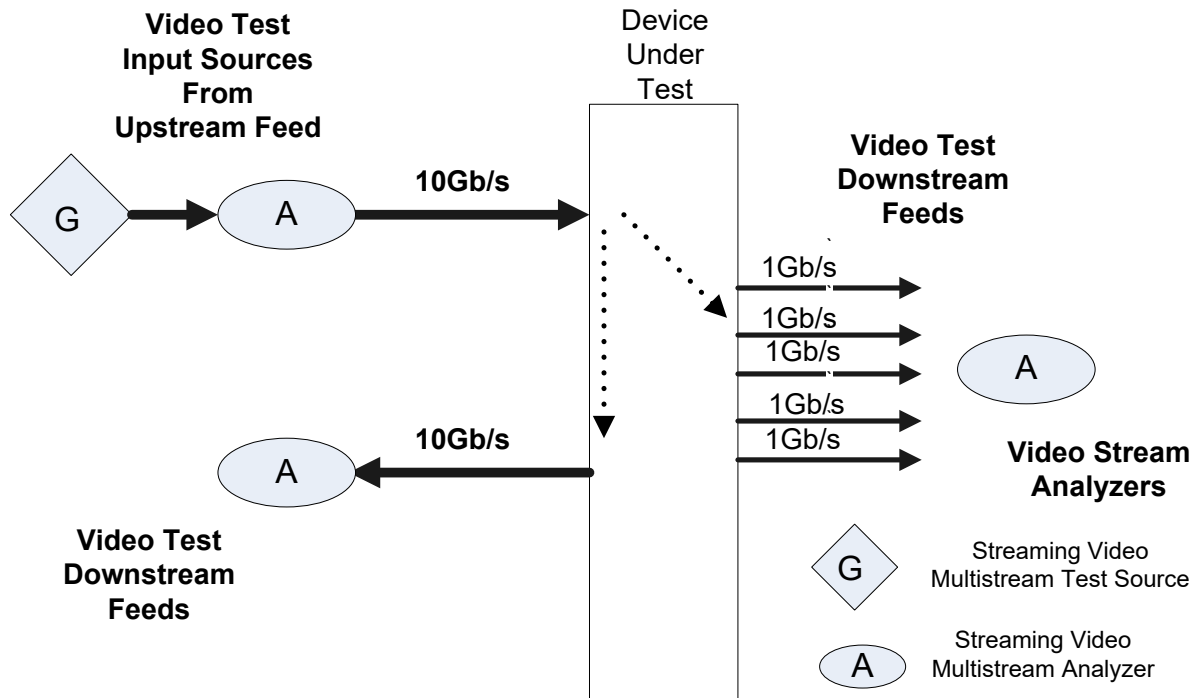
Video Test Input Sources From Upstream Feed

Device Under Test

G

A

10Gb/s

Video Test Downstream Feeds

1Gb/s
1Gb/s
1Gb/s
1Gb/s
1Gb/s

A

10Gb/s

A

Video Stream Analyzers

Video Test Downstream Feeds

G
Streaming Video Multistream Test Source

A
Streaming Video Multistream Analyzer